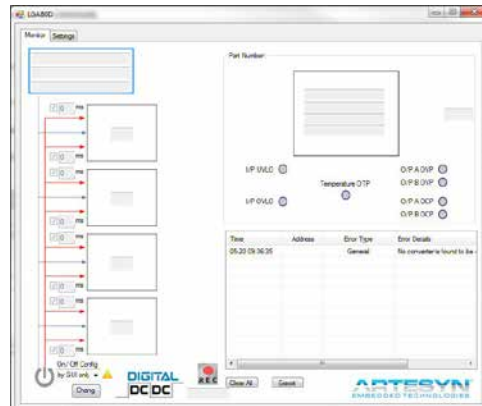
LGA80D

Monitor | Settings

0 ms

0 ms

0 ms

0 ms

0 ms

0 ms

0 ms

0 ms

Part Number:

I/P UVLO

Temperature OTP

I/P OVLO

O/P A OVP

O/P B OVP

O/P A OCP

O/P B OCP

| Time | Address | Error Type | Error Details |
|---|---|---|---|
| 05:20 09:36:35 | | General | No converter is found to be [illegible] |

On / Off Config by SW only

Chang

DIGITAL DC DC

REC

Clear All

Export

ARTESYN EMBEDDED TECHNOLOGIES